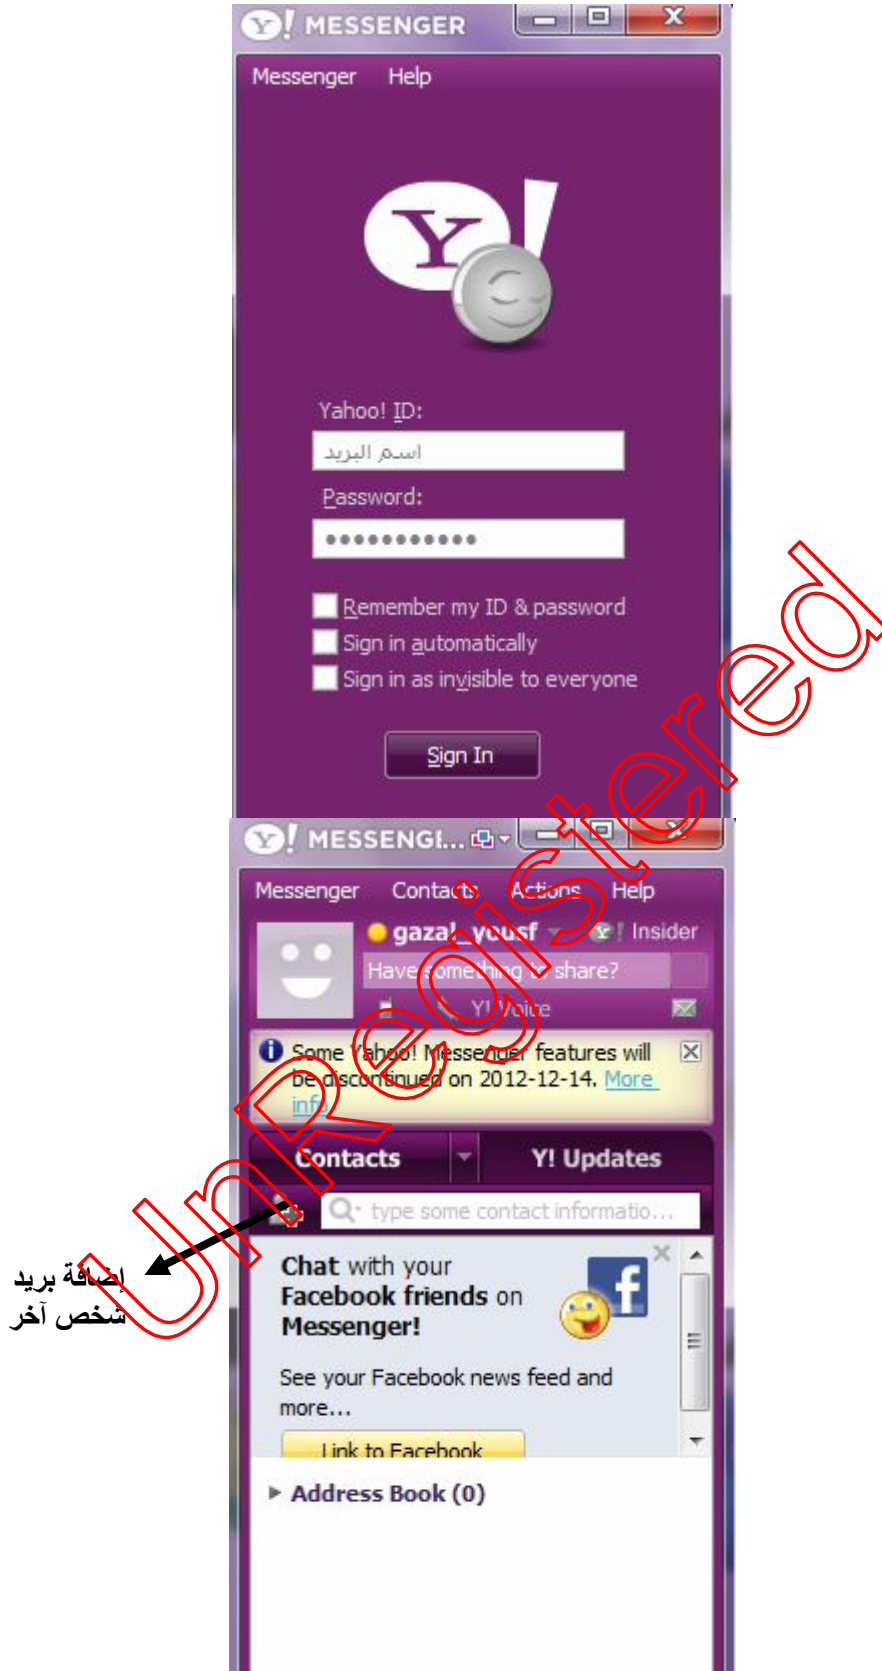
Y! MESSENGER

Messenger Help

Yahoo! ID:

اسم البريد

Password:

●●●●●●●●●●●●

Remember my ID & password

Sign in automatically

Sign in as invisible to everyone

Sign In

Y! MESSENGE...

Messenger Contacts Actions Help

gazal_yousf Y! Insider

Have something to share?

Y! Voice

Some Yahoo! Messenger features will be discontinued on 2012-12-14. More info

Contacts Y! Updates

type some contact informatio...

Chat with your Facebook friends on Messenger!

See your Facebook news feed and more...

Link to Facebook

Address Book (0)

إضافة بريد شخص آخر

Unregistered